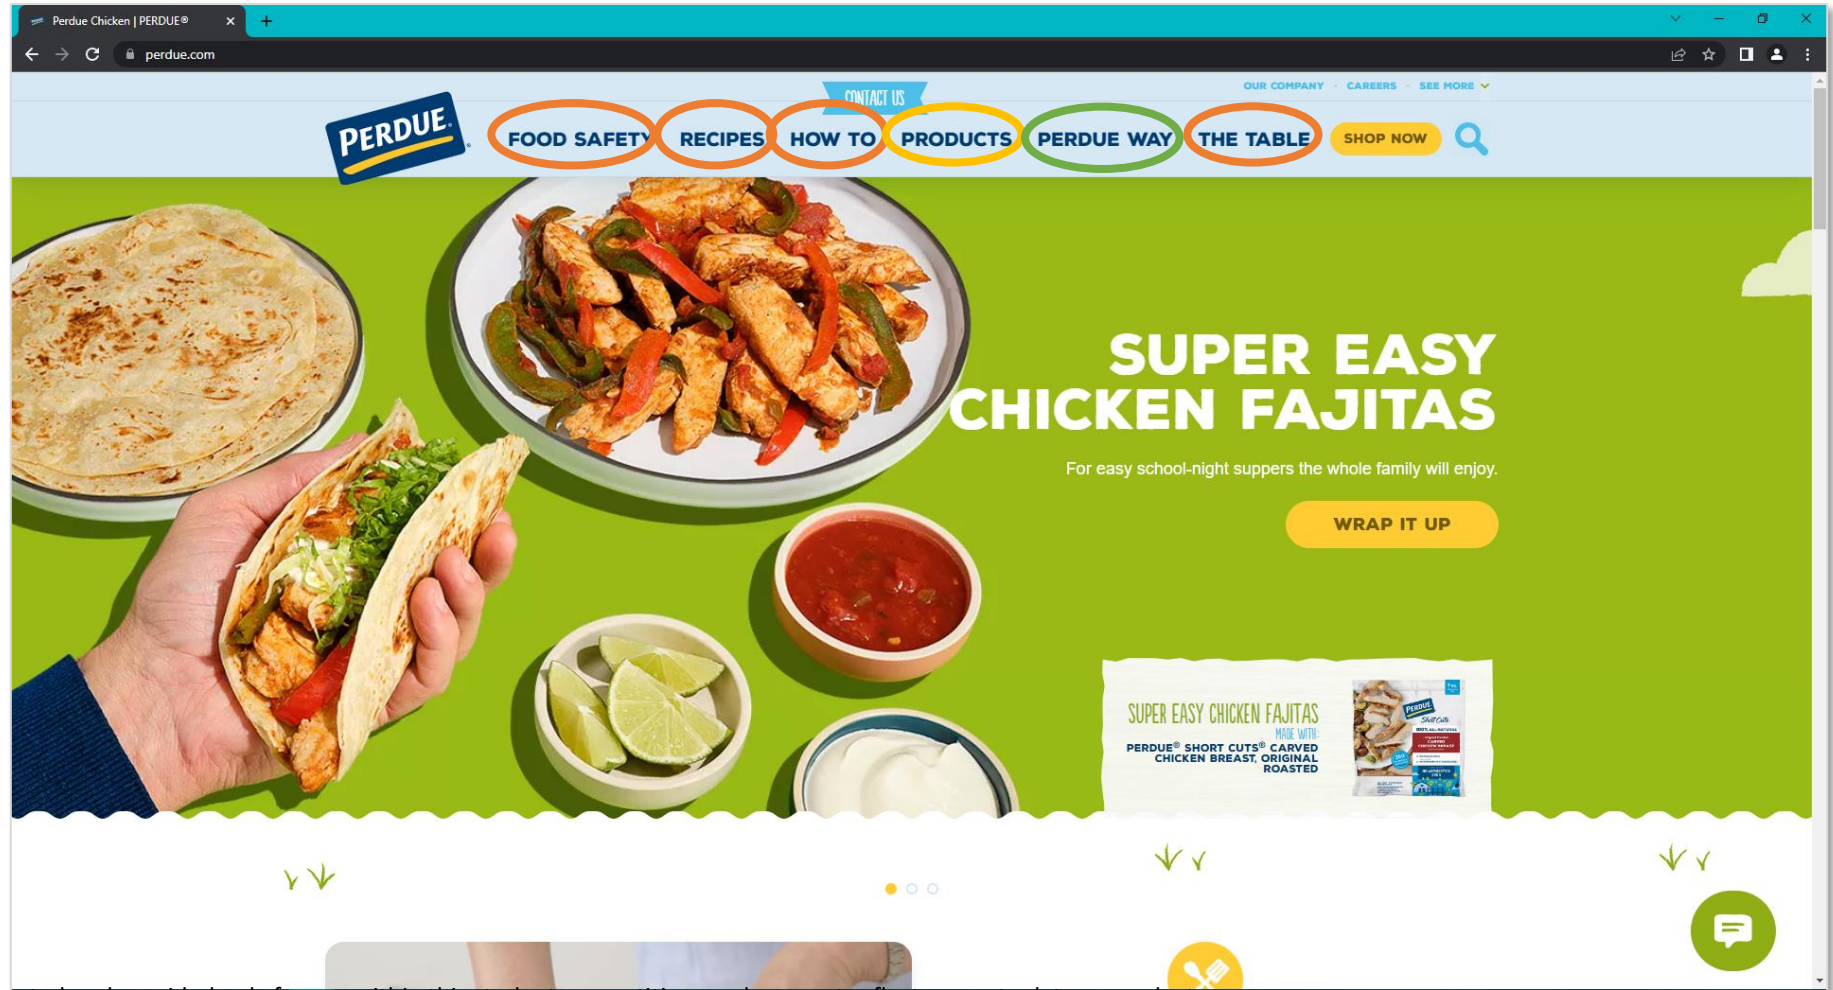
Perdue Chicken | PERDUE®

perdue.com

CONTACT US

OUR COMPANY · CAREERS · SEE MORE

PERDUE

FOOD SAFETY RECIPES HOW TO PRODUCTS PERDUE WAY THE TABLE SHOP NOW

SUPER EASY CHICKEN FAJITAS

For easy school-night suppers the whole family will enjoy.

WRAP IT UP

SUPER EASY CHICKEN FAJITAS

MADE WITH:

PERDUE® SHORT CUTS® CARVED CHICKEN BREAST, ORIGINAL ROASTED

PERDUE Short Cuts

100% ALL NATURAL